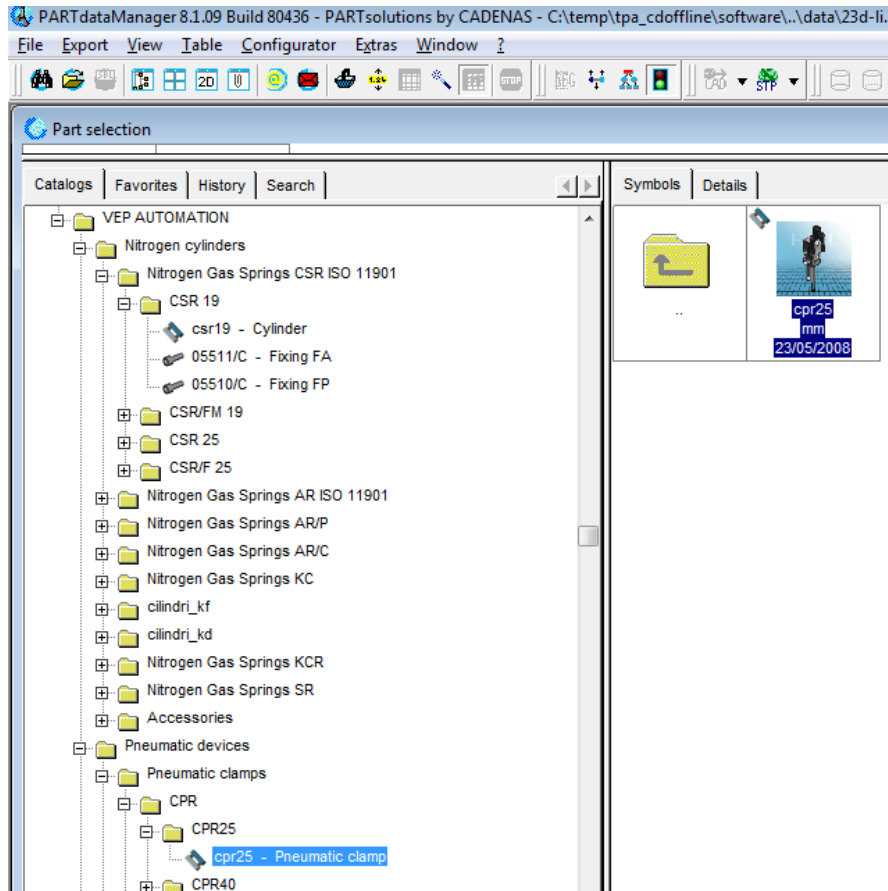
PARTdataManager 8.1.09 Build 80436 - PARTsolutions by CADENAS - C:\temp\tpa_cdoffline\software\..\data\23d-li.

File Export View Table Configurator Extras Window ?

2D

STOP

STP

Part selection

Catalogs Favorites History Search

Symbols Details

VEP AUTOMATION
Nitrogen cylinders
Nitrogen Gas Springs CSR ISO 11901
CSR 19
csr19 - Cylinder
05511/C - Fixing FA
05510/C - Fixing FP
CSR/FM 19
CSR 25
CSR/F 25
Nitrogen Gas Springs AR ISO 11901
Nitrogen Gas Springs AR/P
Nitrogen Gas Springs AR/C
Nitrogen Gas Springs KC
cilindri_kf
cilindri_kd
Nitrogen Gas Springs KCR
Nitrogen Gas Springs SR
Accessories
Pneumatic devices
Pneumatic clamps
CPR
CPR25
cpr25 - Pneumatic clamp
CPR40

..

cpr25
mm
23/05/2008